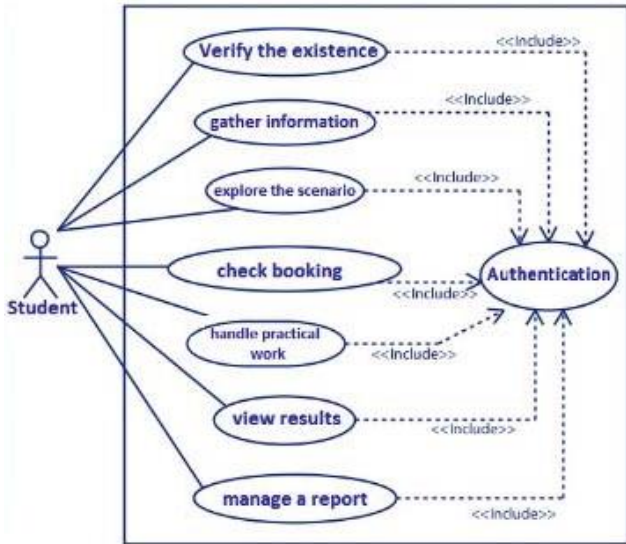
Verify the existence
<<Include>>
gather information
<<Include>>
explore the scenario
<<Include>>
Student
check booking
<<Include>>
Authentication
handle practical work
<<Include>>
view results
<<Include>>
manage a report
<<Include>>